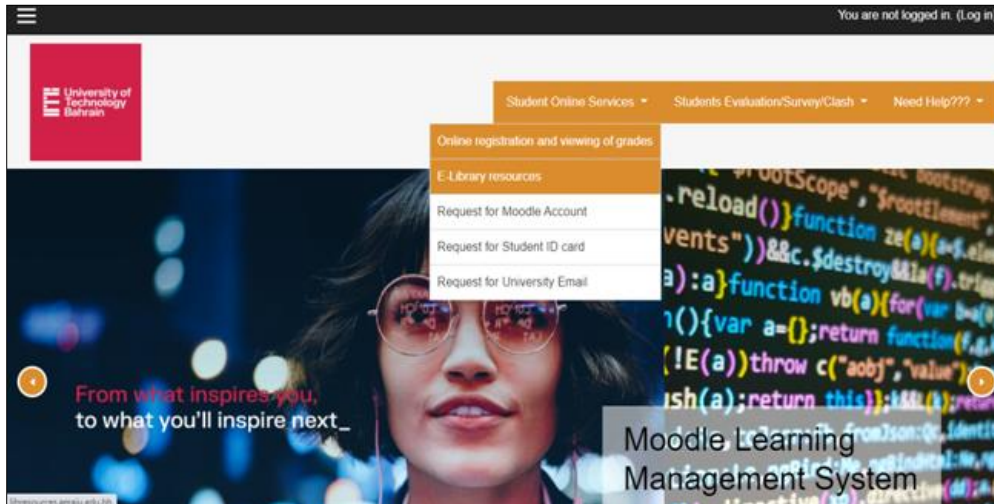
You are not logged in. (Log in

University of Technology Bahrain

Student Online Services ▾ Students Evaluation/Survey/Clash ▾ Need Help??? ▾

Online registration and viewing of grades

E-Library resources

Request for Moodle Account

Request for Student ID card

Request for University Email

From what inspires you, to what you'll inspire next_

Moodle Learning Management System

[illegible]